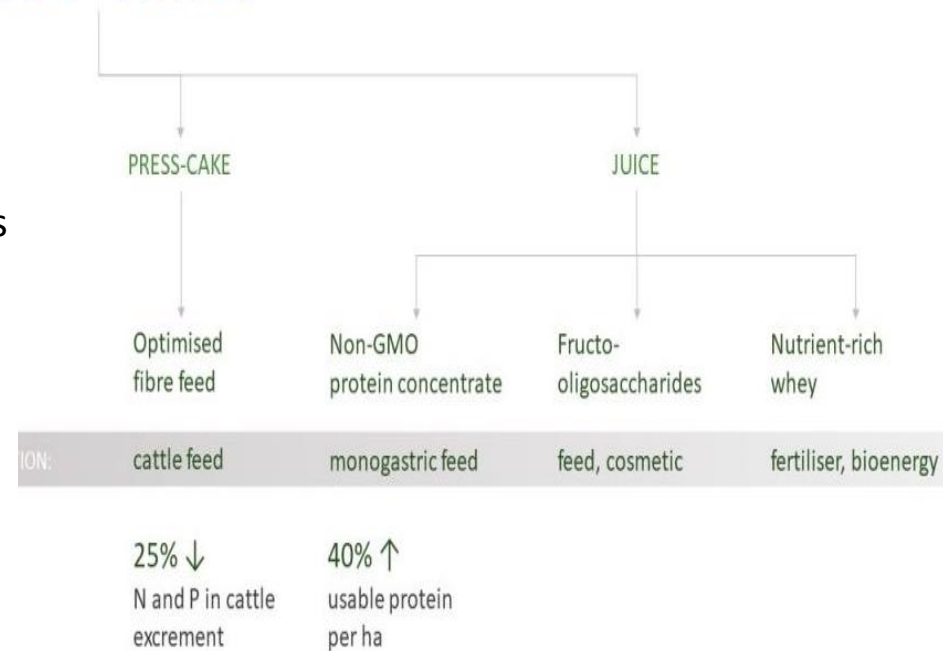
PRESS-CAKE

JUICE

Optimised fibre feed

Non-GMO protein concentrate

Fructo-oligosaccharides

Nutrient-rich whey

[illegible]ION:

cattle feed

monogastric feed

feed, cosmetic

fertiliser, bioenergy

25% ↓
N and P in cattle excrement

40% ↑
usable protein per ha